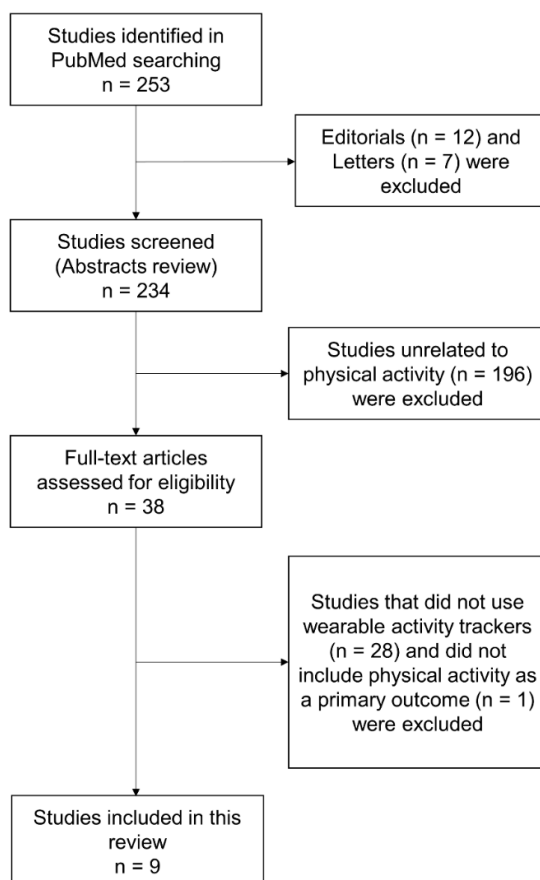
Studies identified in PubMed searching
n = 253

Editorials (n = 12) and Letters (n = 7) were excluded

Studies screened (Abstracts review)
n = 234

Studies unrelated to physical activity (n = 196) were excluded

Full-text articles assessed for eligibility
n = 38

Studies that did not use wearable activity trackers (n = 28) and did not include physical activity as a primary outcome (n = 1) were excluded

Studies included in this review
n = 9